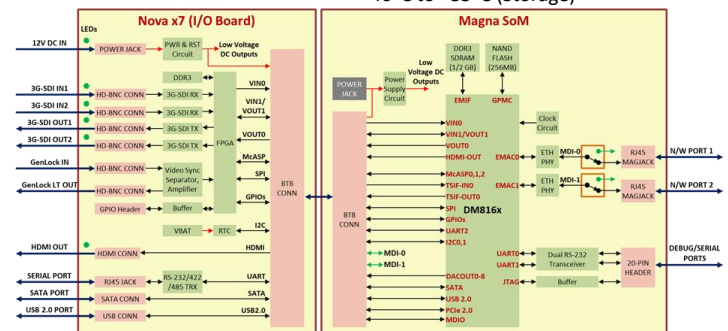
-40°C to +85°C (storage)

Nova x7 (I/O Board)

LEDs

12V DC IN
POWER JACK
PWR & RST Circuit
Low Voltage DC Outputs

DDR3
3G-SDI IN1
HD-BNC CONN
3G-SDI RX
VIN0
3G-SDI IN2
HD-BNC CONN
3G-SDI RX
VIN1/ VOUT1
3G-SDI OUT1
HD-BNC CONN
3G-SDI TX
FPGA
3G-SDI OUT2
HD-BNC CONN
3G-SDI TX
VOUT0
McASP
GenLock IN
HD-BNC CONN
Video Sync Separator, Amplifier
SPI
GPIOs
GenLock LT OUT
HD-BNC CONN
Buffer
GPIO Header

BTB CONN

VBAT
RTC
I2C
HDMI OUT
HDMI CONN
HDMI
SERIAL PORT
RJ45 JACK
RS-232/422 /485 TRX
UART
SATA PORT
SATA CONN
SATA
USB 2.0 PORT
USB CONN
USB2.0

Magna SoM

POWER JACK
Power Supply Circuit
Low Voltage DC Outputs
DDR3 SDRAM (1/2 GB)
NAND FLASH (256MB)
EMIF
GPMC
BTB CONN
VIN0
VIN1/VOUT1
VOUT0
HDMI-OUT
McASP0,1,2
TSIF-IN0
TSIF-OUT0
SPI
GPIOs
UART2
I2C0,1
DM816x
Clock Circuit
EMAC0
ETH PHY
MDI-0
RJ45 MAGJACK
N/W PORT 1
EMAC1
ETH PHY
MDI-1
RJ45 MAGJACK
N/W PORT 2
MDI-0
MDI-1
UART0
UART1
Dual RS-232 Transceiver
20-PIN HEADER
DEBUG/SERIAL PORTS
DACOUT0-8
JTAG
Buffer
SATA
USB 2.0
PCIe 2.0
MDIO